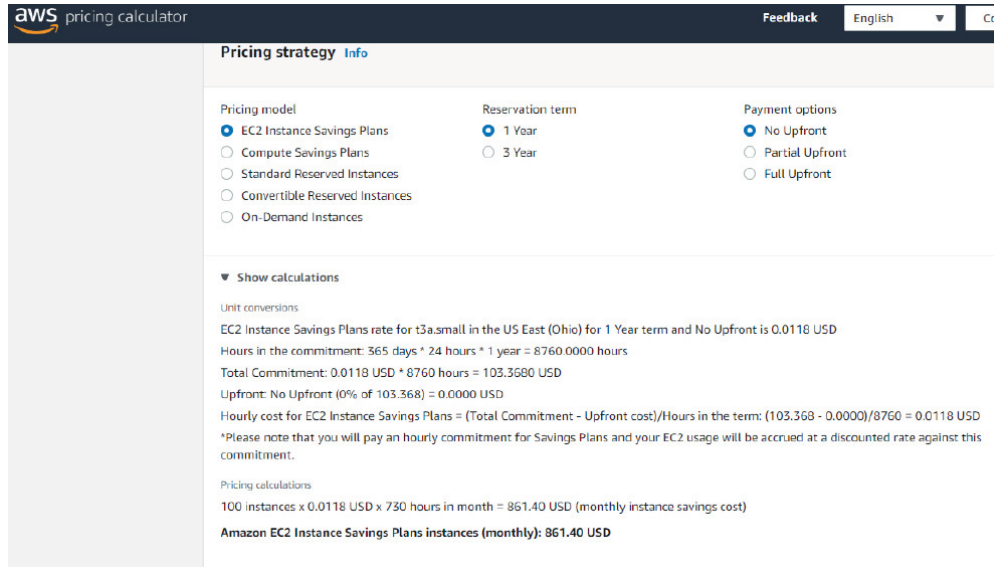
aws pricing calculator

Feedback English ▼ Co

Pricing strategy Info

Pricing model
EC2 Instance Savings Plans
Compute Savings Plans
Standard Reserved Instances
Convertible Reserved Instances
On-Demand Instances

Reservation term
1 Year
3 Year

Payment options
No Upfront
Partial Upfront
Full Upfront

▼ Show calculations

Unit conversions

EC2 Instance Savings Plans rate for t3a.small in the US East (Ohio) for 1 Year term and No Upfront is 0.0118 USD

Hours in the commitment: 365 days * 24 hours * 1 year = 8760.0000 hours

Total Commitment: 0.0118 USD * 8760 hours = 103.3680 USD

Upfront: No Upfront (0% of 103.368) = 0.0000 USD

Hourly cost for EC2 Instance Savings Plans = (Total Commitment - Upfront cost)/Hours in the term: (103.368 - 0.0000)/8760 = 0.0118 USD

*Please note that you will pay an hourly commitment for Savings Plans and your EC2 usage will be accrued at a discounted rate against this commitment.

Pricing calculations

100 instances x 0.0118 USD x 730 hours in month = 861.40 USD (monthly instance savings cost)

Amazon EC2 Instance Savings Plans instances (monthly): 861.40 USD